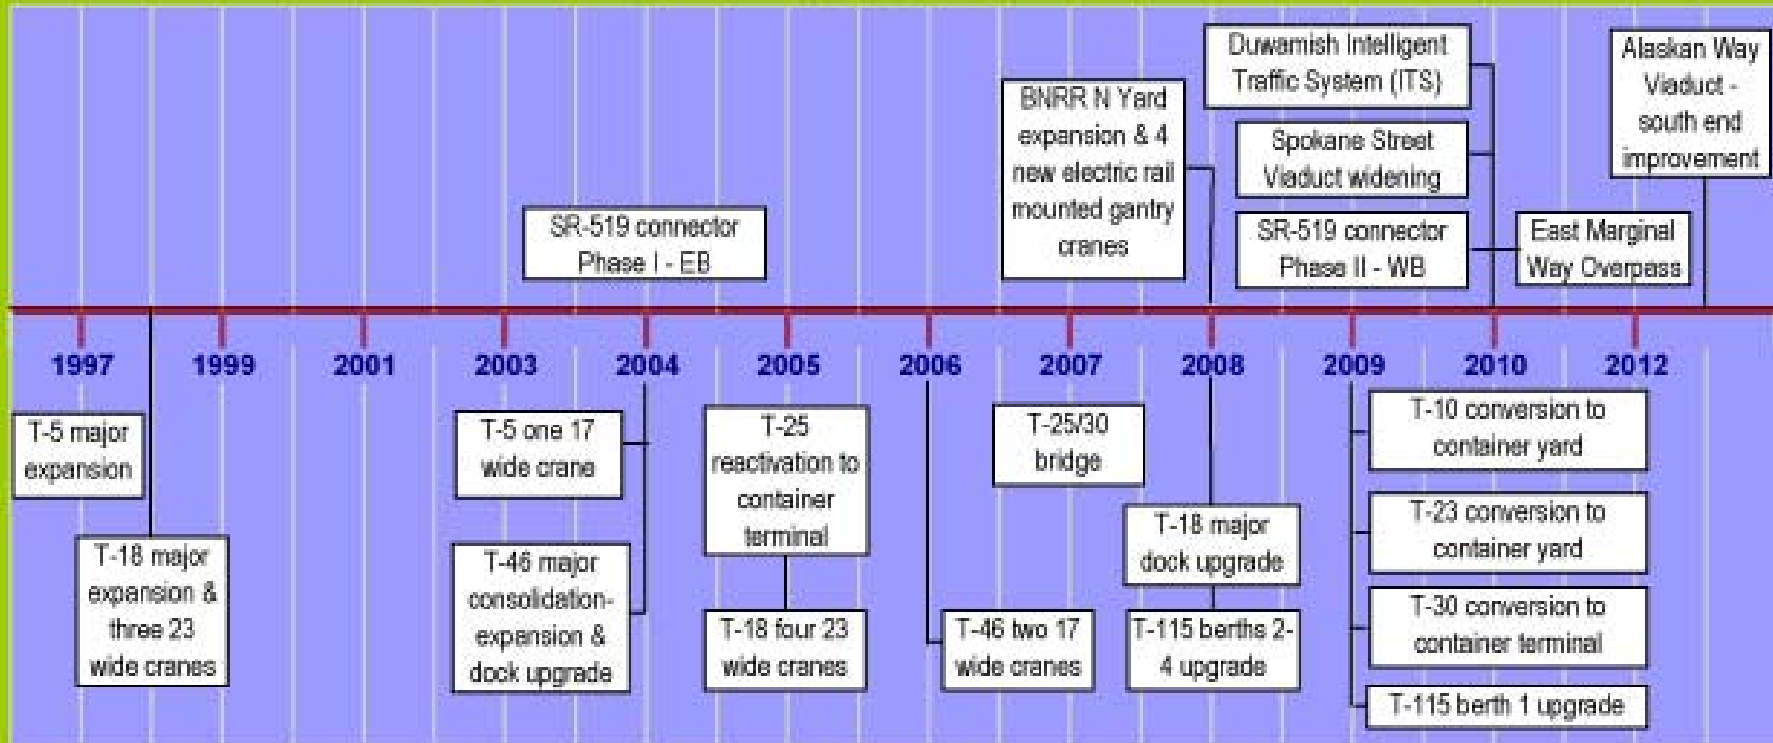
Duwamish Intelligent Traffic System (ITS)

Alaskan Way Viaduct - south end improvement

BNRR N Yard expansion & 4 new electric rail mounted gantry cranes

Spokane Street Viaduct widening

SR-519 connector Phase I - EB

SR-519 connector Phase II - WB

East Marginal Way Overpass

1997 1999 2001 2003 2004 2005 2006 2007 2008 2009 2010 2012

T-5 major expansion

T-18 major expansion & three 23 wide cranes

T-5 one 17 wide crane

T-46 major consolidation-expansion & dock upgrade

T-25 reactivation to container terminal

T-18 four 23 wide cranes

T-46 two 17 wide cranes

T-25/30 bridge

T-18 major dock upgrade

T-115 berths 2-4 upgrade

T-10 conversion to container yard

T-23 conversion to container yard

T-30 conversion to container terminal

T-115 berth 1 upgrade